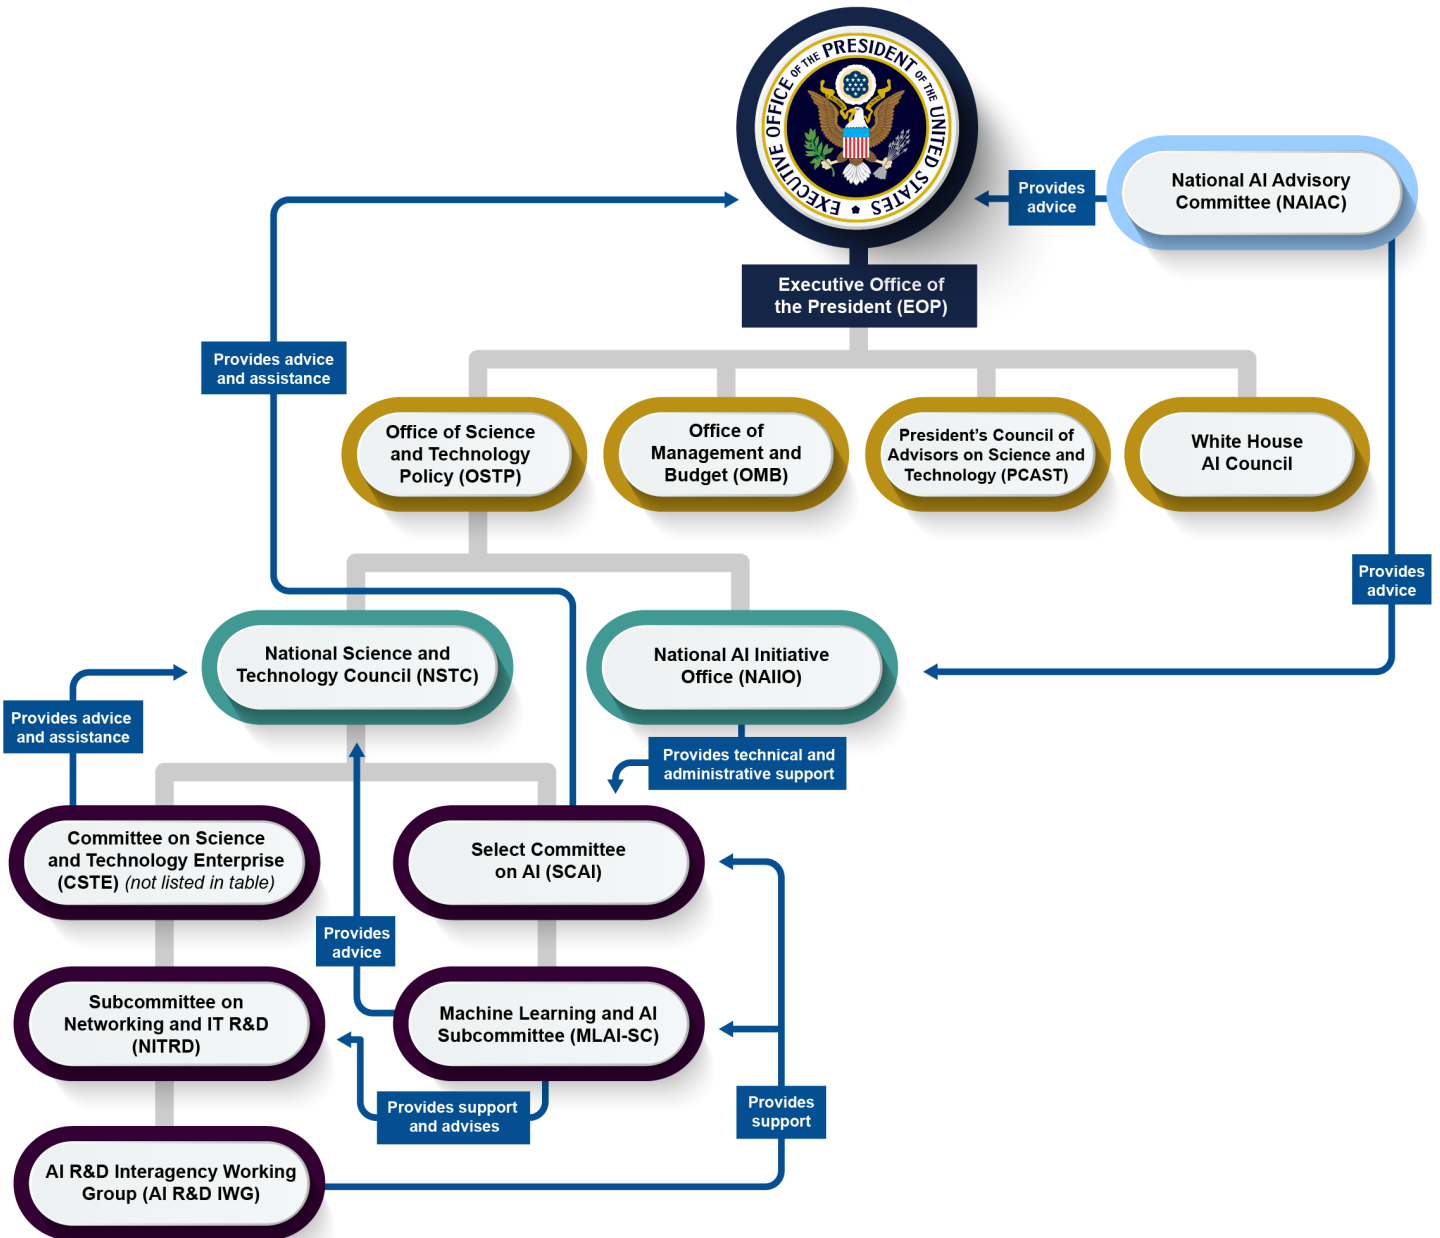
EXECUTIVE OFFICE OF THE PRESIDENT OF THE UNITED STATES

Provides advice

National AI Advisory Committee (NAIAC)

Executive Office of the President (EOP)

Provides advice and assistance

Office of Science and Technology Policy (OSTP)

Office of Management and Budget (OMB)

President's Council of Advisors on Science and Technology (PCAST)

White House AI Council

Provides advice

National Science and Technology Council (NSTC)

National AI Initiative Office (NAIIO)

Provides advice and assistance

Provides technical and administrative support

Committee on Science and Technology Enterprise (CSTE) *(not listed in table)*

Select Committee on AI (SCAI)

Provides advice

Subcommittee on Networking and IT R&D (NITRD)

Machine Learning and AI Subcommittee (MLAI-SC)

Provides support and advises

Provides support

AI R&D Interagency Working Group (AI R&D IWG)